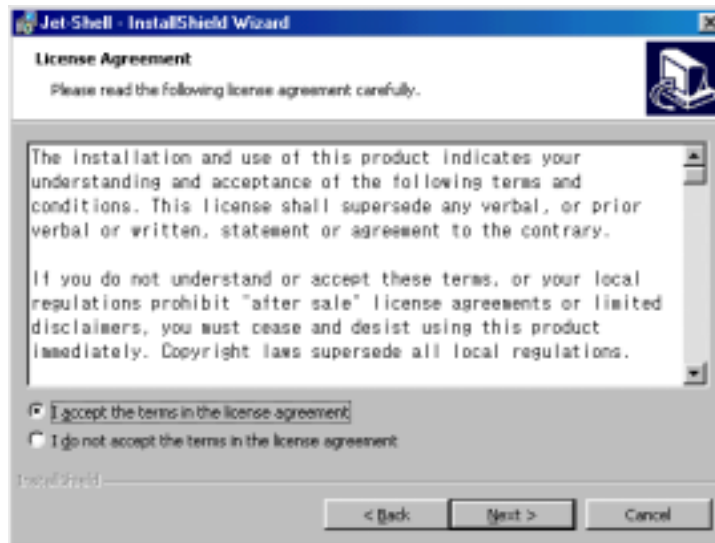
Jet-Shell - InstallShield Wizard

License Agreement

Please read the following license agreement carefully.

The installation and use of this product indicates your understanding and acceptance of the following terms and conditions. This license shall supersede any verbal, or prior verbal or written, statement or agreement to the contrary.

If you do not understand or accept these terms, or your local regulations prohibit "after sale" license agreements or limited disclaimers, you must cease and desist using this product immediately. Copyright laws supersede all local regulations.

I accept the terms in the license agreement

I do not accept the terms in the license agreement

InstallShield

< Back

Next >

Cancel